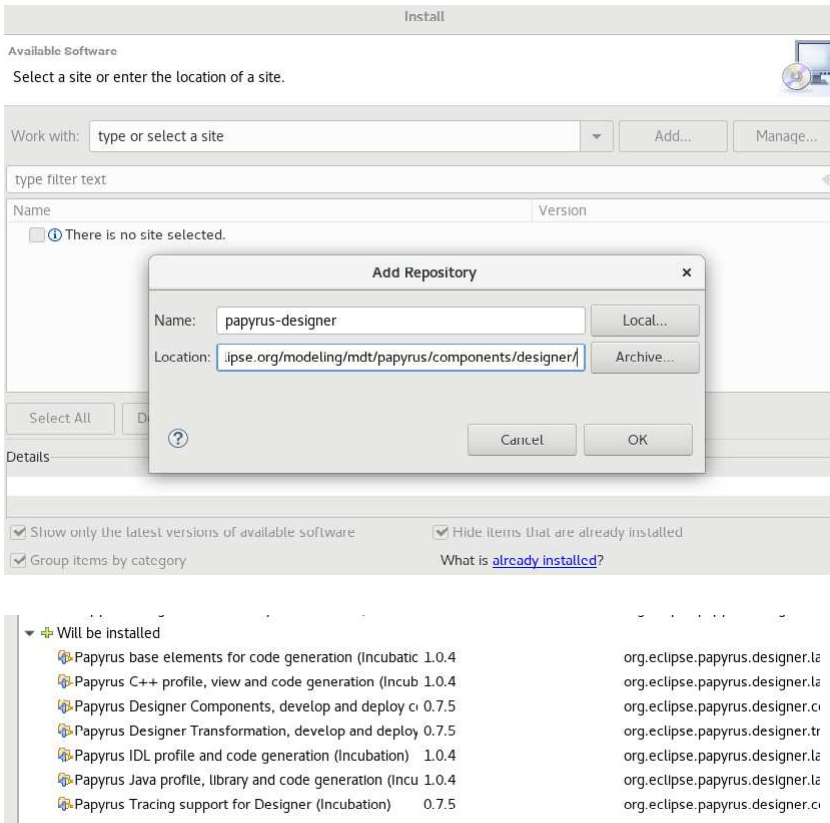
Install

Available Software

Select a site or enter the location of a site.

Work with: type or select a site

Add...

Manage...

type filter text

Name

Version

There is no site selected.

Add Repository

×

Name: papyrus-designer

Local...

Location: .ipse.org/modeling/mdt/papyrus/components/designer/

Archive...

Cancel

OK

Select All

D

Details

Show only the latest versions of available software

Hide items that are already installed

Group items by category

What is already installed?

Will be installed

Papyrus base elements for code generation (Incubatic 1.0.4 org.eclipse.papyrus.designer.la

Papyrus C++ profile, view and code generation (Incub 1.0.4 org.eclipse.papyrus.designer.la

Papyrus Designer Components, develop and deploy c 0.7.5 org.eclipse.papyrus.designer.c

Papyrus Designer Transformation, develop and deploy 0.7.5 org.eclipse.papyrus.designer.tr

Papyrus IDL profile and code generation (Incubation) 1.0.4 org.eclipse.papyrus.designer.la

Papyrus Java profile, library and code generation (Incu 1.0.4 org.eclipse.papyrus.designer.la

Papyrus Tracing support for Designer (Incubation) 0.7.5 org.eclipse.papyrus.designer.c